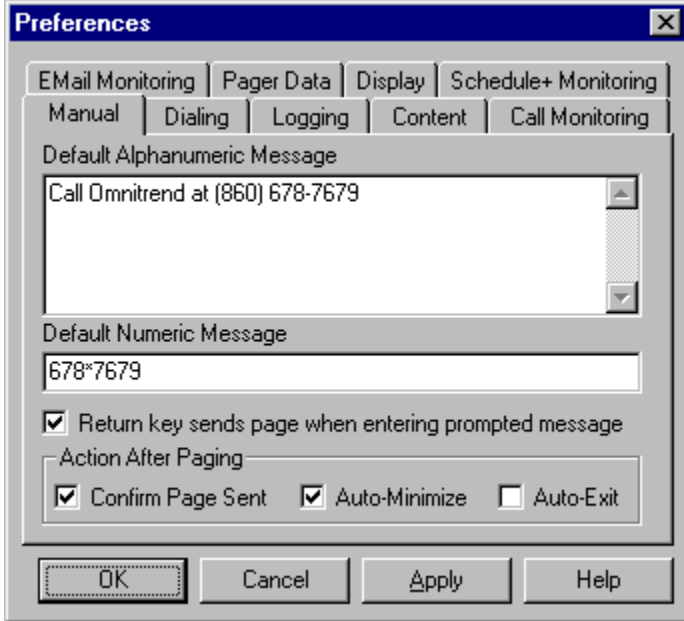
Preferences

EMail Monitoring | Pager Data | Display | Schedule+ Monitoring

Manual | Dialing | Logging | Content | Call Monitoring

Default Alphanumeric Message

Call Omnitrend at (860) 678-7679

Default Numeric Message

678*7679

☑ Return key sends page when entering prompted message

Action After Paging

☑ Confirm Page Sent ☑ Auto-Minimize ☐ Auto-Exit

OK | Cancel | Apply | Help